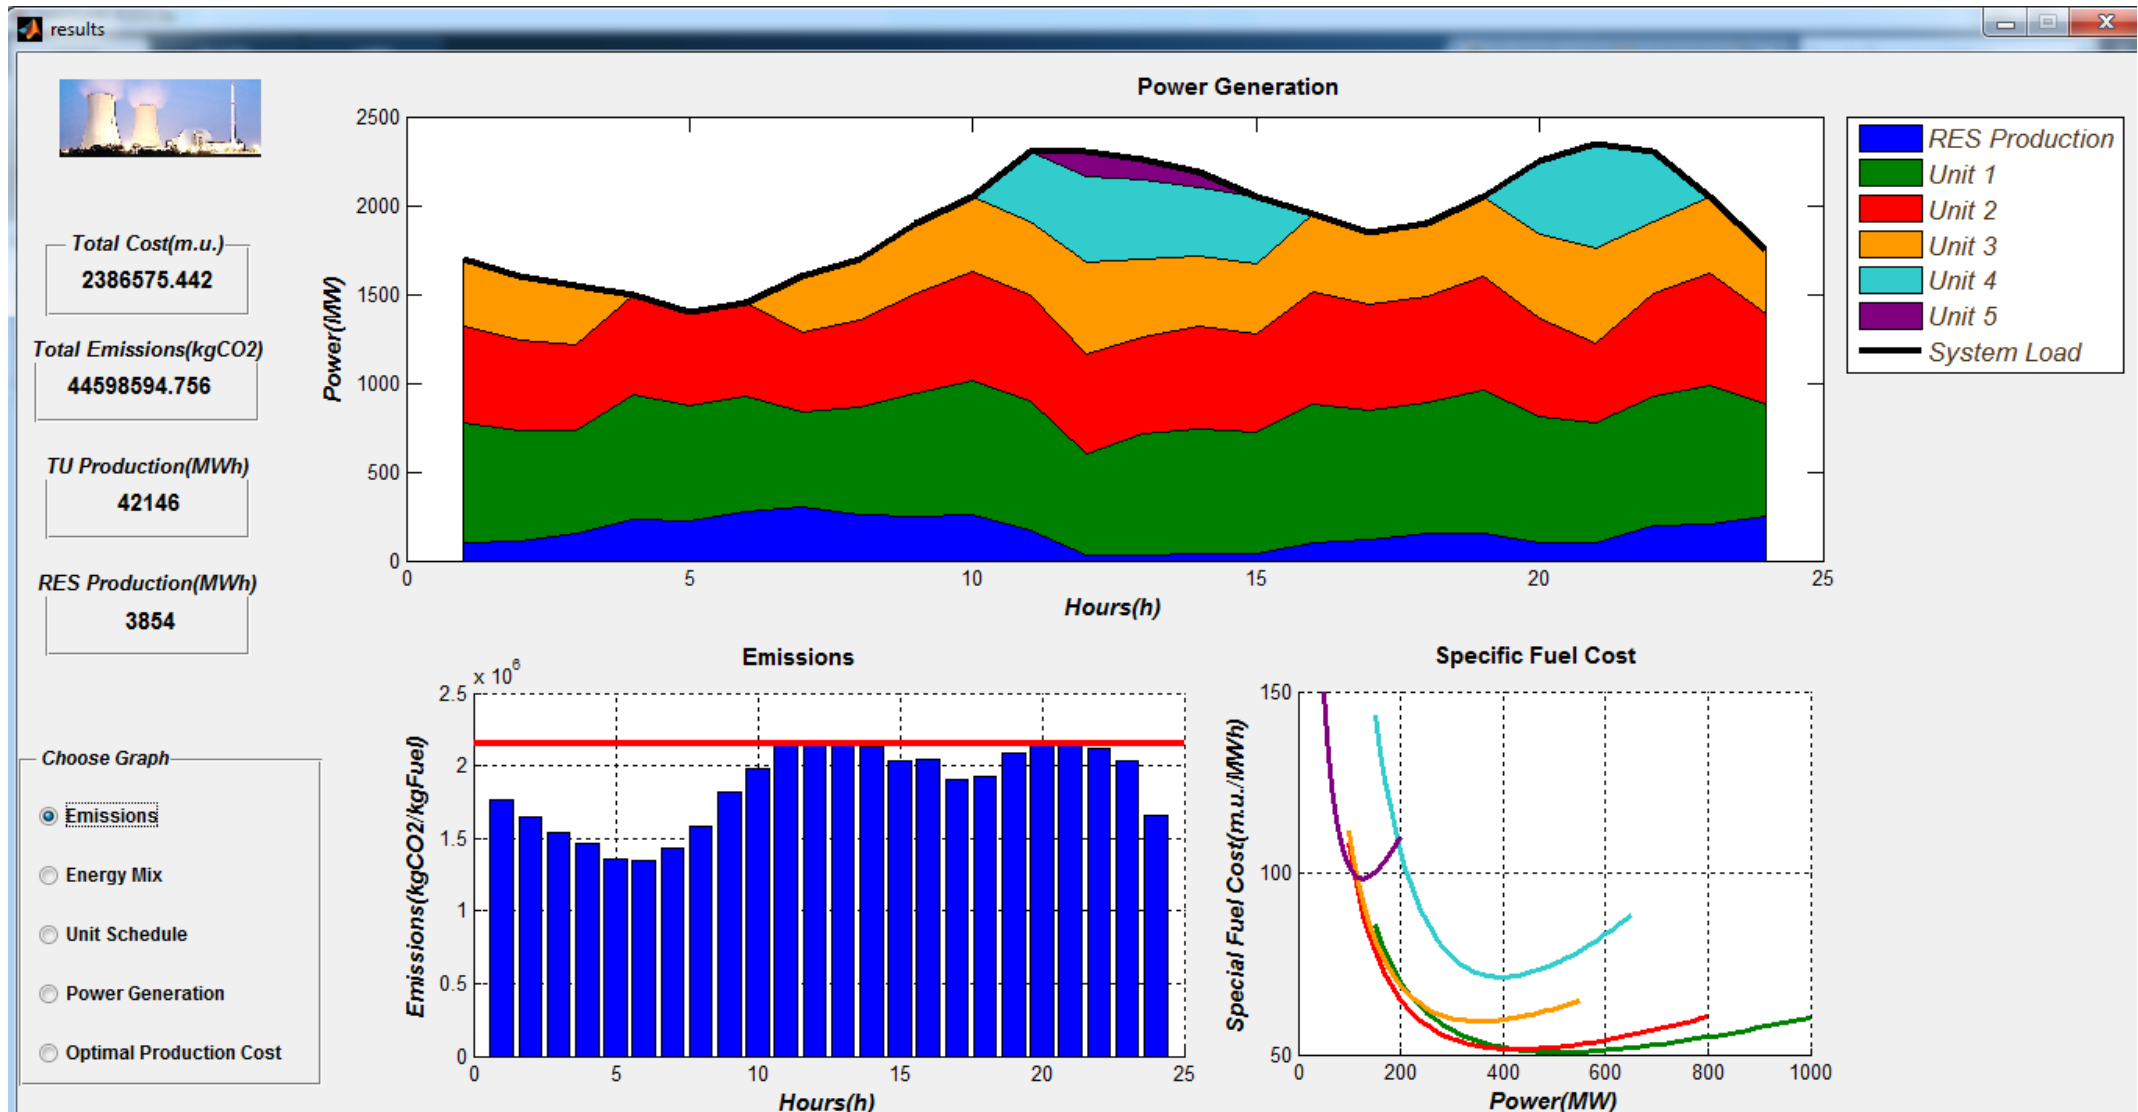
results

Total Cost(m.u.)
2386575.442

Total Emissions(kgCO2)
44598594.756

TU Production(MWh)
42146

RES Production(MWh)
3854

Choose Graph
Emissions
Energy Mix
Unit Schedule
Power Generation
Optimal Production Cost

Power Generation

2500
2000
1500
1000
500
0
Power(MW)
0 5 10 15 20 25
Hours(h)

RES Production
Unit 1
Unit 2
Unit 3
Unit 4
Unit 5
System Load

Emissions
$\times 10^6$
2.5
2
1.5
1
0.5
0
Emissions(kgCO2/kgFuel)
0 5 10 15 20 25
Hours(h)

Specific Fuel Cost
150
100
50
Special Fuel Cost(m.u./MWh)
0 200 400 600 800 1000
Power(MW)